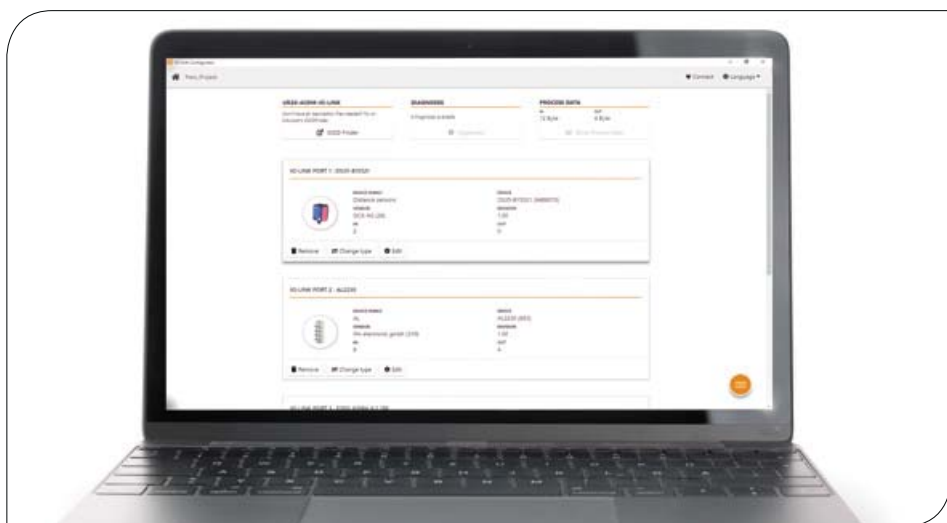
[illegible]

New_Project

Connect Language

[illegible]-IO-LINK

DIAGNOSIS

PROCESS DATA

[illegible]

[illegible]

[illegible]

IO-LINK PORT 1 : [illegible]

Distance sensors

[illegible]

Remove Change type Edit

IO-LINK PORT 2 : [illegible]

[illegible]

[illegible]

Remove Change type Edit

IO-LINK PORT 3 : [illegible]